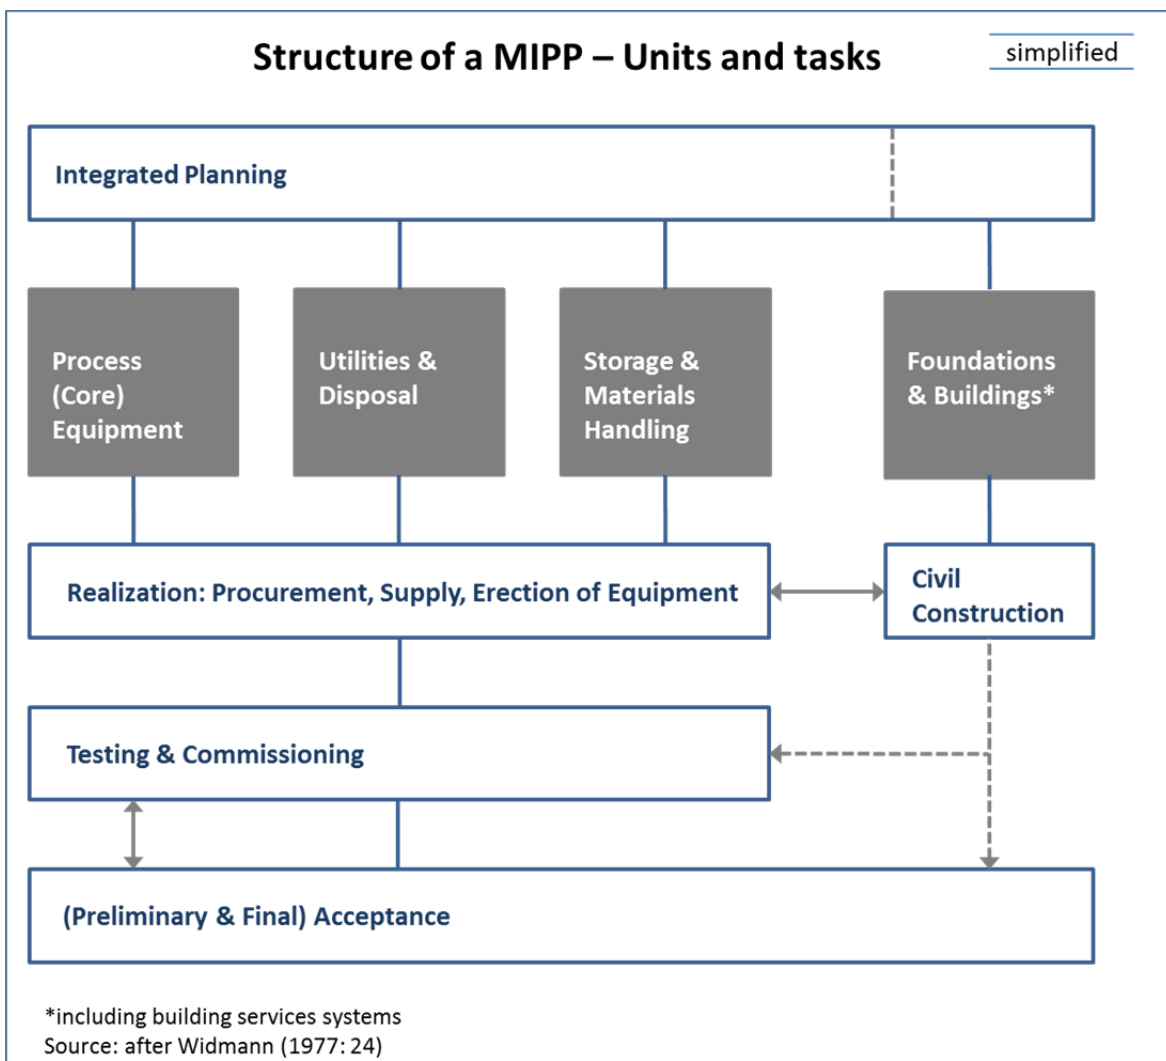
Structure of a MIPP – Units and tasks

simplified

Integrated Planning

Process (Core) Equipment

Utilities & Disposal

Storage & Materials Handling

Foundations & Buildings*

Realization: Procurement, Supply, Erection of Equipment

Civil Construction

Testing & Commissioning

(Preliminary & Final) Acceptance

*including building services systems
Source: after Widmann (1977: 24)